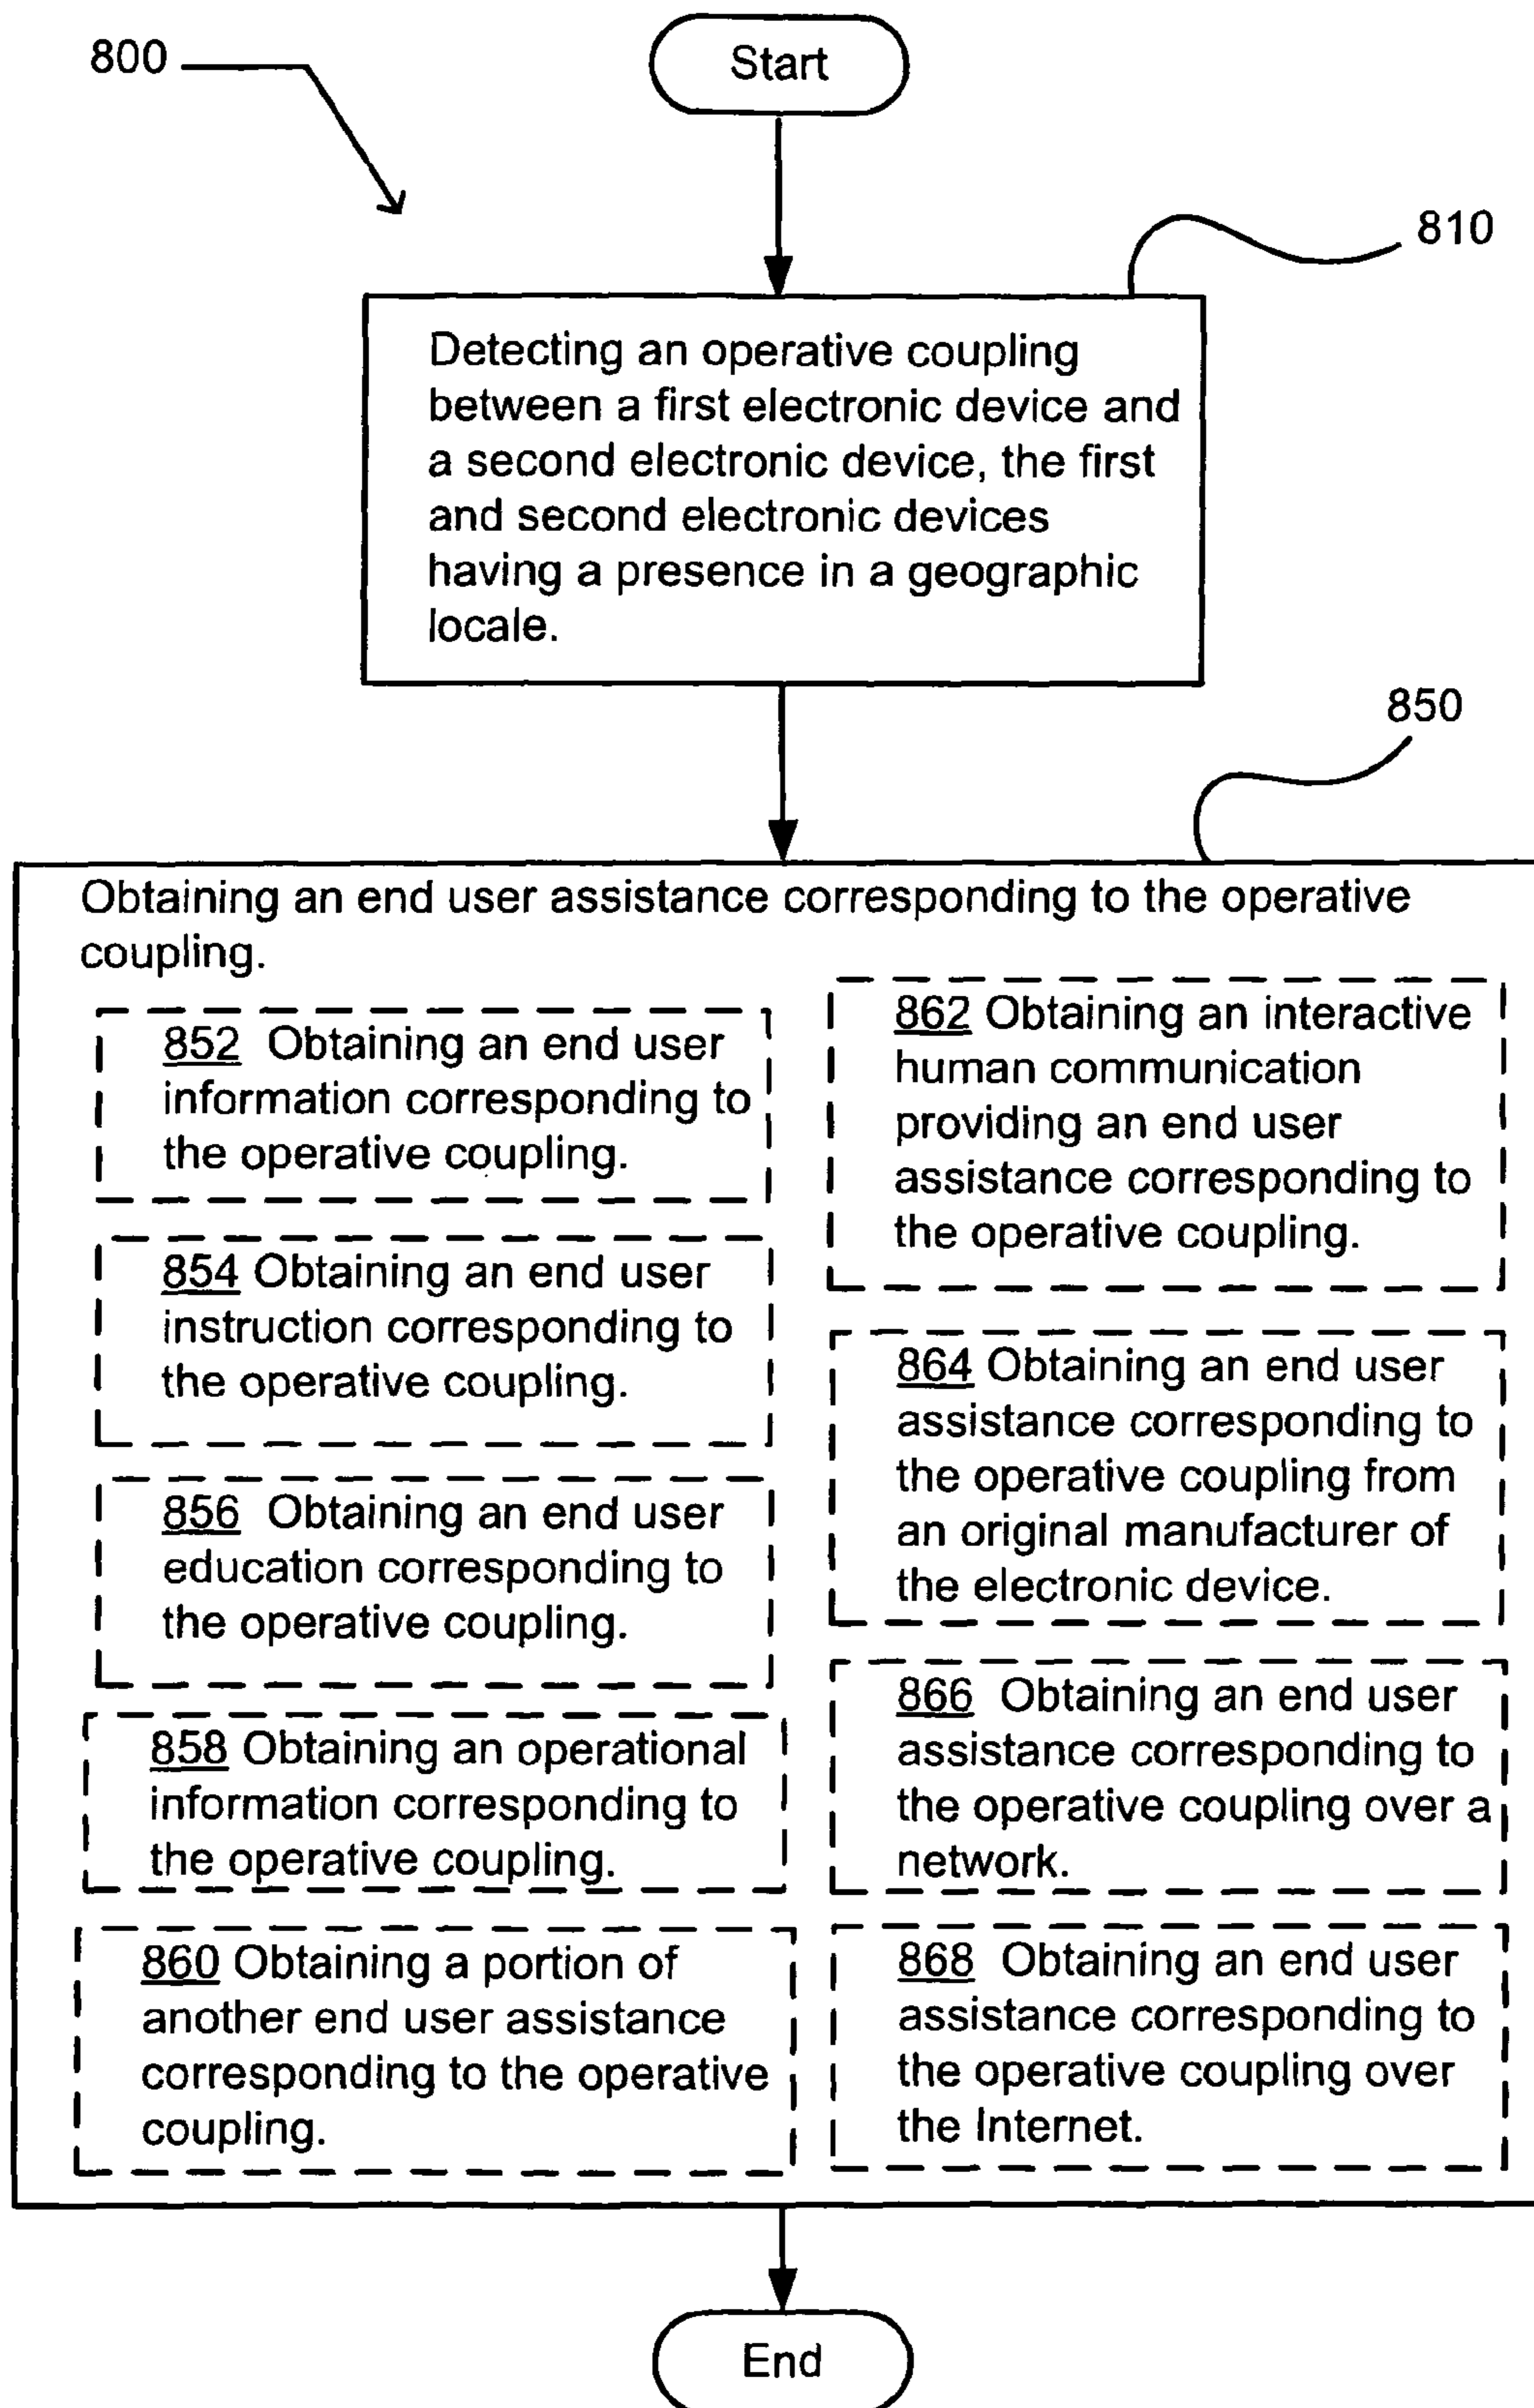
800

Start

810

Detecting an operative coupling between a first electronic device and a second electronic device, the first and second electronic devices having a presence in a geographic locale.

850

Obtaining an end user assistance corresponding to the operative coupling.

852 Obtaining an end user information corresponding to the operative coupling.

854 Obtaining an end user instruction corresponding to the operative coupling.

856 Obtaining an end user education corresponding to the operative coupling.

858 Obtaining an operational information corresponding to the operative coupling.

860 Obtaining a portion of another end user assistance corresponding to the operative coupling.

862 Obtaining an interactive human communication providing an end user assistance corresponding to the operative coupling.

864 Obtaining an end user assistance corresponding to the operative coupling from an original manufacturer of the electronic device.

866 Obtaining an end user assistance corresponding to the operative coupling over a network.

868 Obtaining an end user assistance corresponding to the operative coupling over the Internet.

End